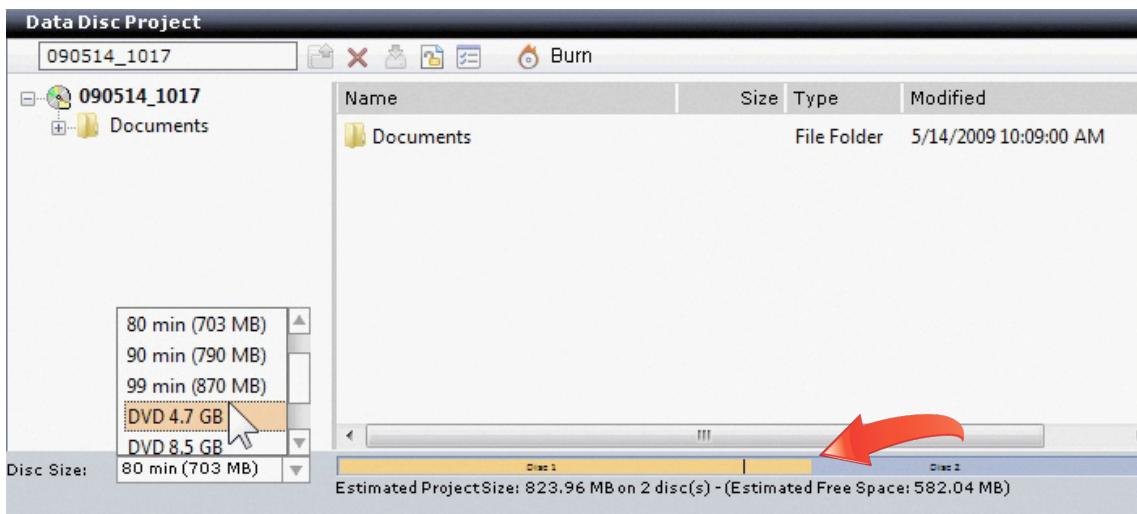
Data Disc Project

090514_1017

Burn

090514_1017

Documents

| Name | Size | Type | Modified |
|---|---|---|---|
| Documents | | File Folder | 5/14/2009 10:09:00 AM |

80 min (703 MB)
90 min (790 MB)
99 min (870 MB)
DVD 4.7 GB
DVD 8.5 GB

Disc Size: 80 min (703 MB)

Disc 1

Disc 2

Estimated ProjectSize: 823.96 MB on 2 disc(s) - (Estimated Free Space: 582.04 MB)